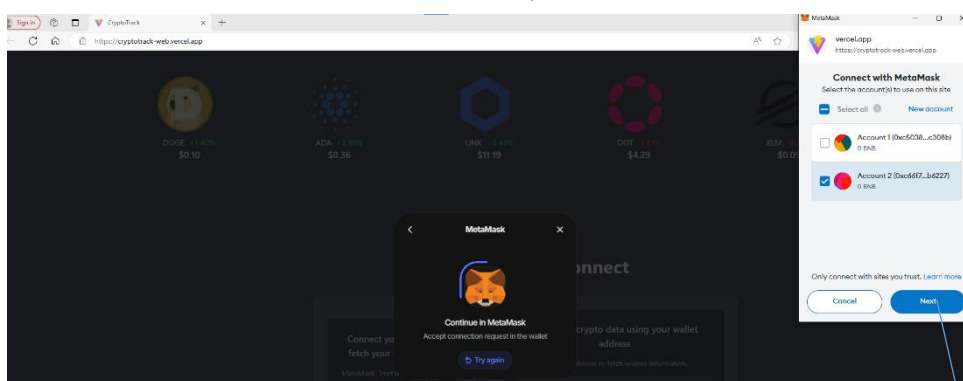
Sign in
CryptoTrack
https://cryptotrack-web.vercel.app

DOGE +1.40%
$0.10

ADA +2.83%
$0.36

LINK +0.41%
$11.19

DOT -1.1%
$4.29

XLM
$0.09

MetaMask
Continue in MetaMask
Accept connection request in the wallet
Try again

onnect

Connect yo
fetch your
MetaMask, Trust

crypto data using your wallet address
ddress to fetch wallet information.

MetaMask
vercel.app
https://cryptotrack-web.vercel.app

Connect with MetaMask
Select the account(s) to use on this site
Select all
New account
Account 1 (0xc6038...c308b)
0 BNB
Account 2 (0xc66f7...b6227)
0 BNB

Only connect with sites you trust. Learn more
Cancel
Next